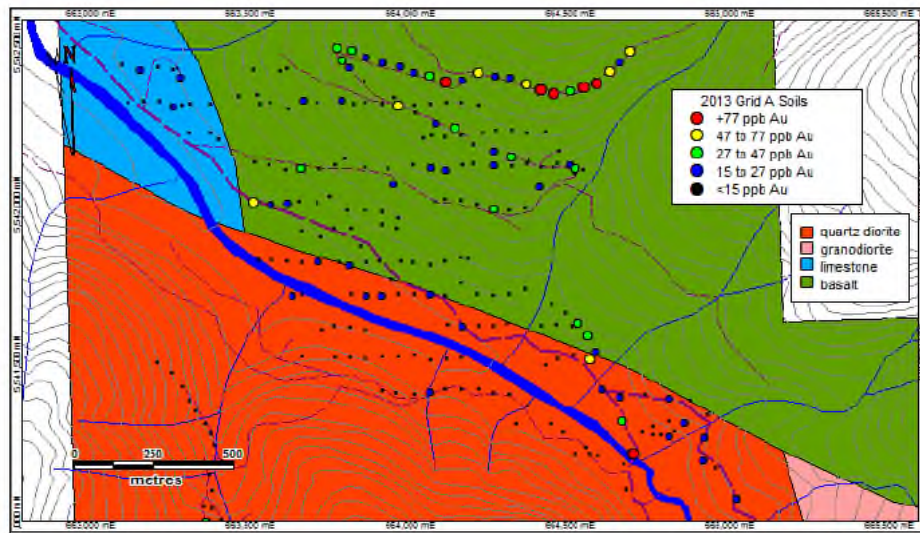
663,000 mE
663,500 mE
664,000 mE
664,500 mE
665,000 mE
665,500 mE

N

2013 Grid A Soils
+77 ppb Au
47 to 77 ppb Au
27 to 47 ppb Au
15 to 27 ppb Au
<15 ppb Au

quartz diorite
granodiorite
limestone
basalt

0 250 500
metres

663,000 mE
663,500 mE
664,000 mE
664,500 mE
665,000 mE
665,500 mE